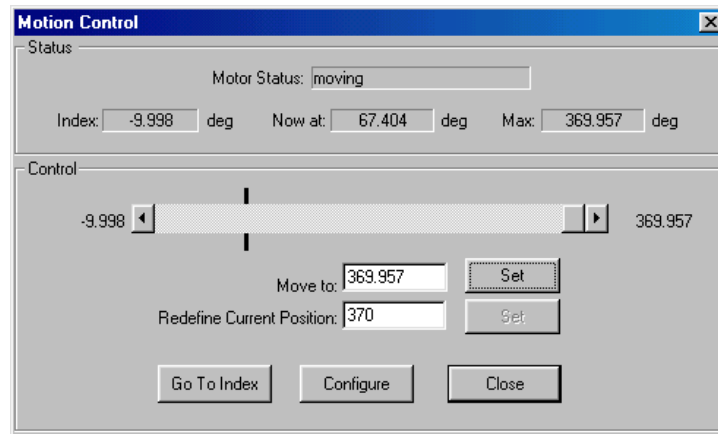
Motion Control

Status

Motor Status: moving

Index: -9.998 deg Now at: 67.404 deg Max: 369.957 deg

Control

-9.998 369.957

Move to: 369.957 Set

Redefine Current Position: 370 Set

Go To Index Configure Close